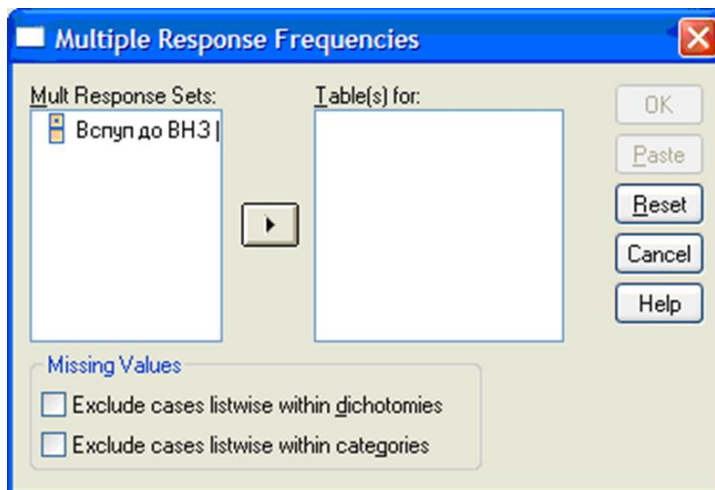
Multiple Response Frequencies

Mult Response Sets:

Вступ до ВНЗ |

Table(s) for:

OK

Paste

Reset

Cancel

Help

Missing Values

Exclude cases listwise within dichotomies

Exclude cases listwise within categories